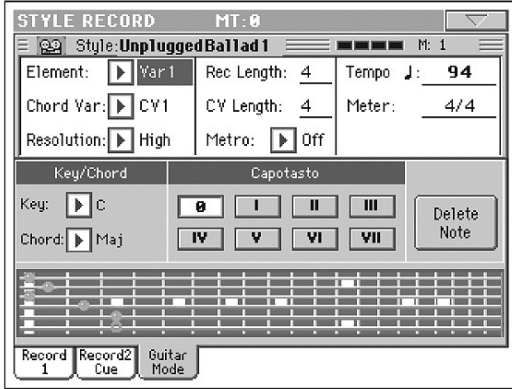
STYLE RECORD MT:0

Style:UnpluggedBallad1 M: 1

Element: Var1
Chord Var: CV1
Resolution: High

Rec Length: 4
CV Length: 4
Metro: Off

Tempo ♩: 94
Meter: 4/4

Key/Chord
Key: C
Chord: Maj

Capotasto
0 I II III
IV V VI VII

Delete Note

Record 1
Record2 Cue
Guitar Mode